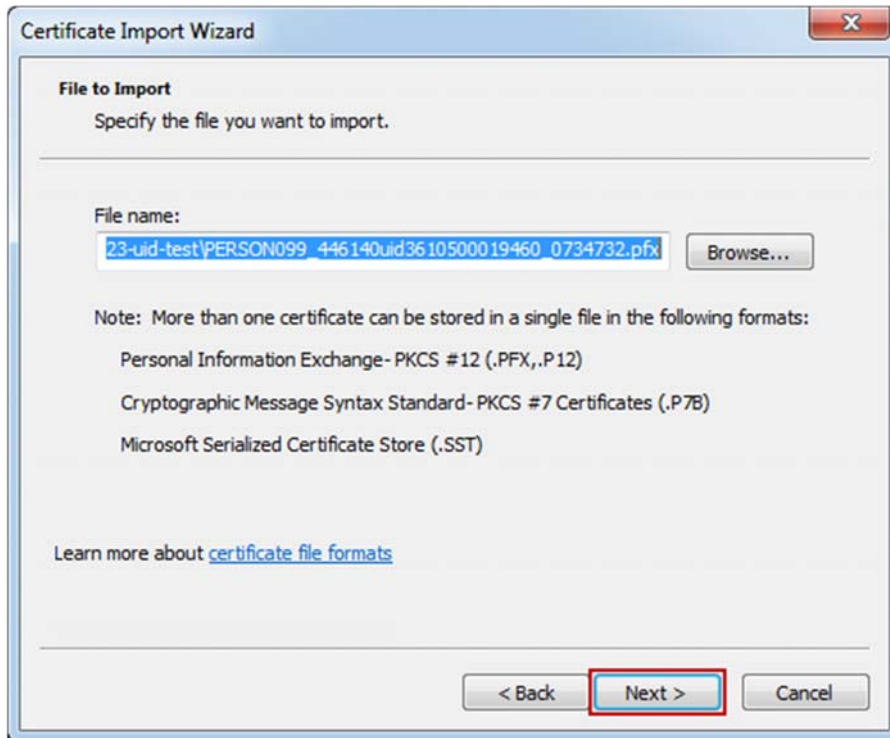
Certificate Import Wizard

File to Import
Specify the file you want to import.

File name:
23-uid-test\PERSON099_446140uid3610500019460_0734732.pfx

Browse...

Note: More than one certificate can be stored in a single file in the following formats:

Personal Information Exchange- PKCS #12 (.PFX,.P12)

Cryptographic Message Syntax Standard- PKCS #7 Certificates (.P7B)

Microsoft Serialized Certificate Store (.SST)

Learn more about certificate file formats

< Back

Next >

Cancel